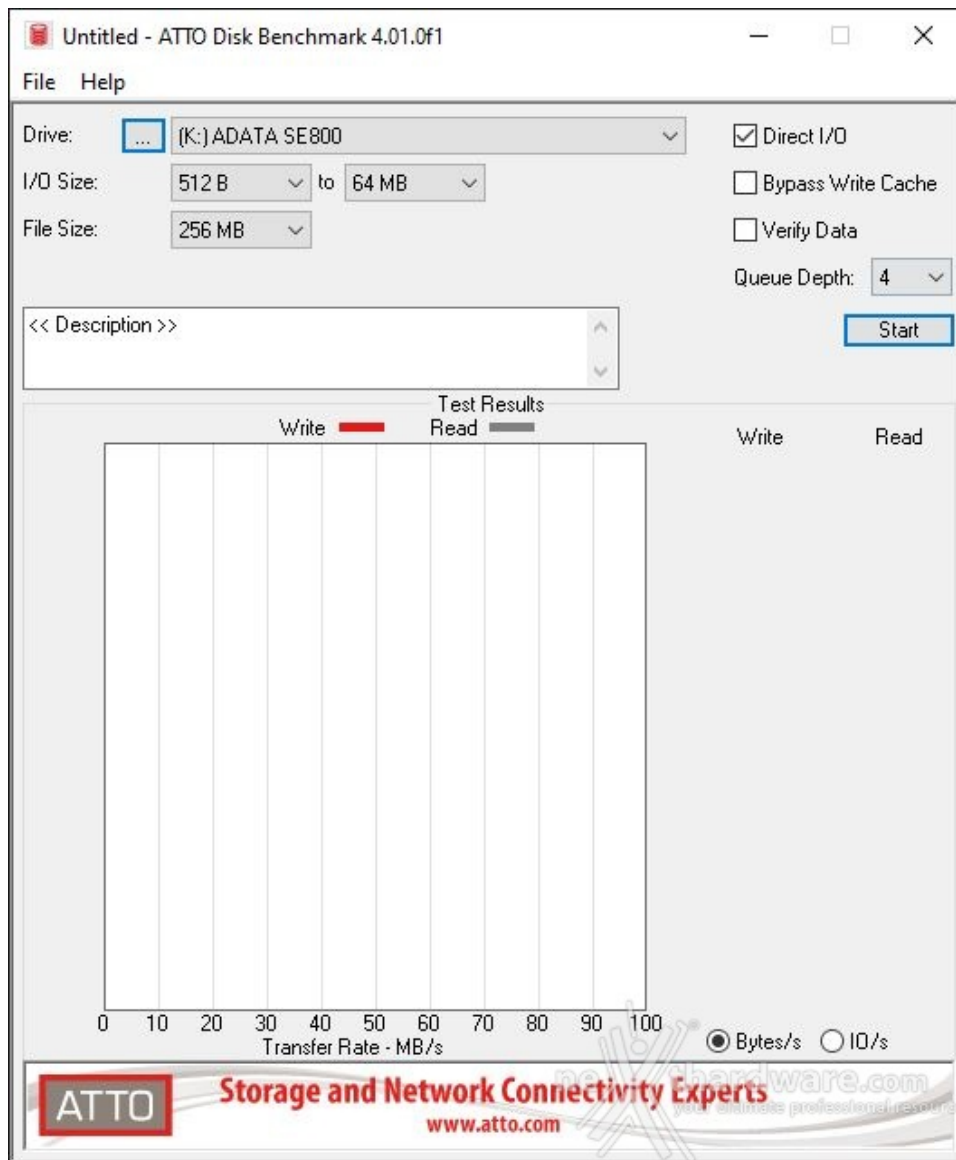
Untitled - ATTO Disk Benchmark 4.01.0f1

File Help

Drive: ... (K:) ADATA SE800

I/O Size: 512 B to 64 MB

File Size: 256 MB

Direct I/O

Bypass Write Cache

Verify Data

Queue Depth: 4

<< Description >>

Start

Test Results

Write Read

Write Read

0 10 20 30 40 50 60 70 80 90 100

Transfer Rate - MB/s

Bytes/s IO/s

ATTO

Storage and Network Connectivity Experts

www.atto.com

nexthardware.com

your ultimate professional resource